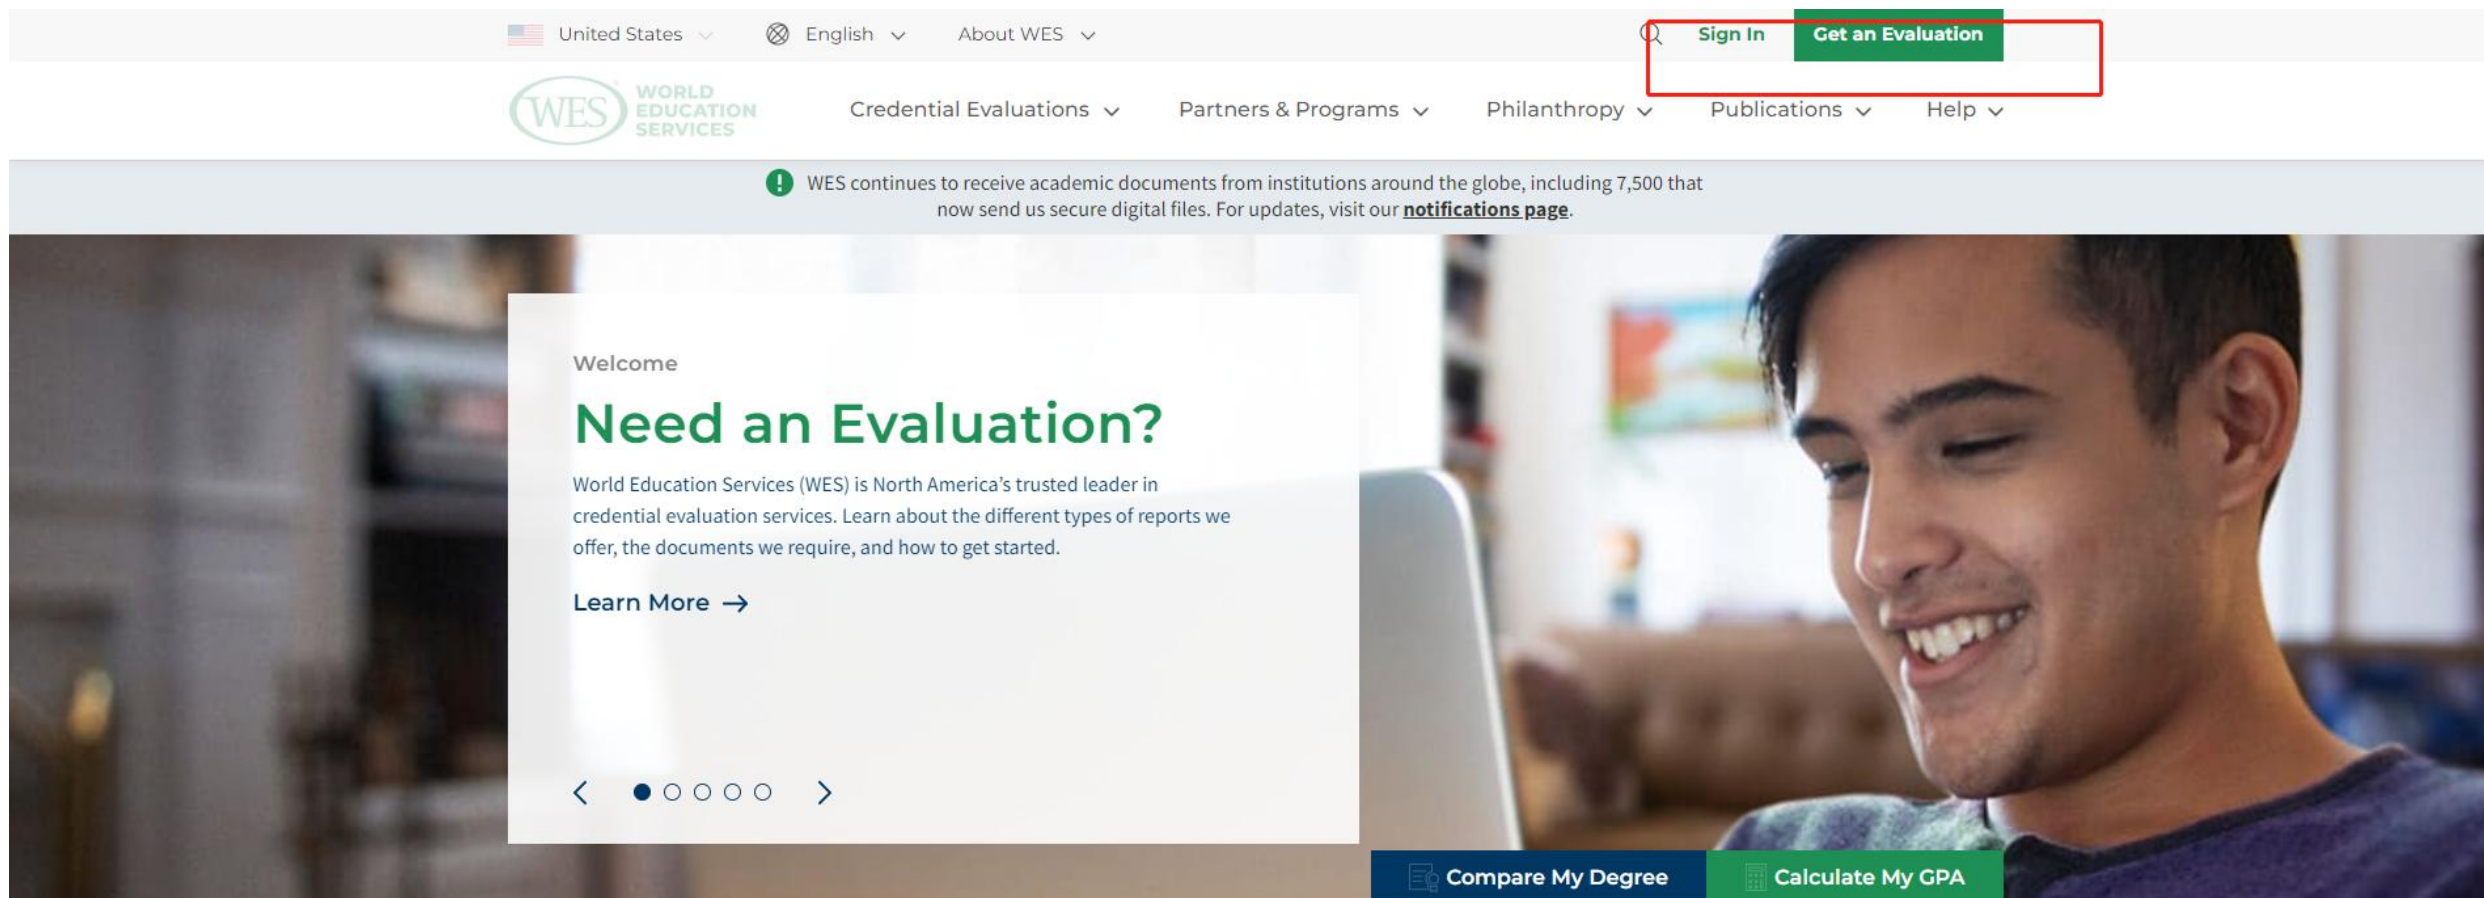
United States English About WES Sign In Get an Evaluation

WES WORLD EDUCATION SERVICES

Credential Evaluations Partners & Programs Philanthropy Publications Help

WES continues to receive academic documents from institutions around the globe, including 7,500 that now send us secure digital files. For updates, visit our notifications page.

Welcome

Need an Evaluation?

World Education Services (WES) is North America's trusted leader in credential evaluation services. Learn about the different types of reports we offer, the documents we require, and how to get started.

Learn More →

Compare My Degree Calculate My GPA